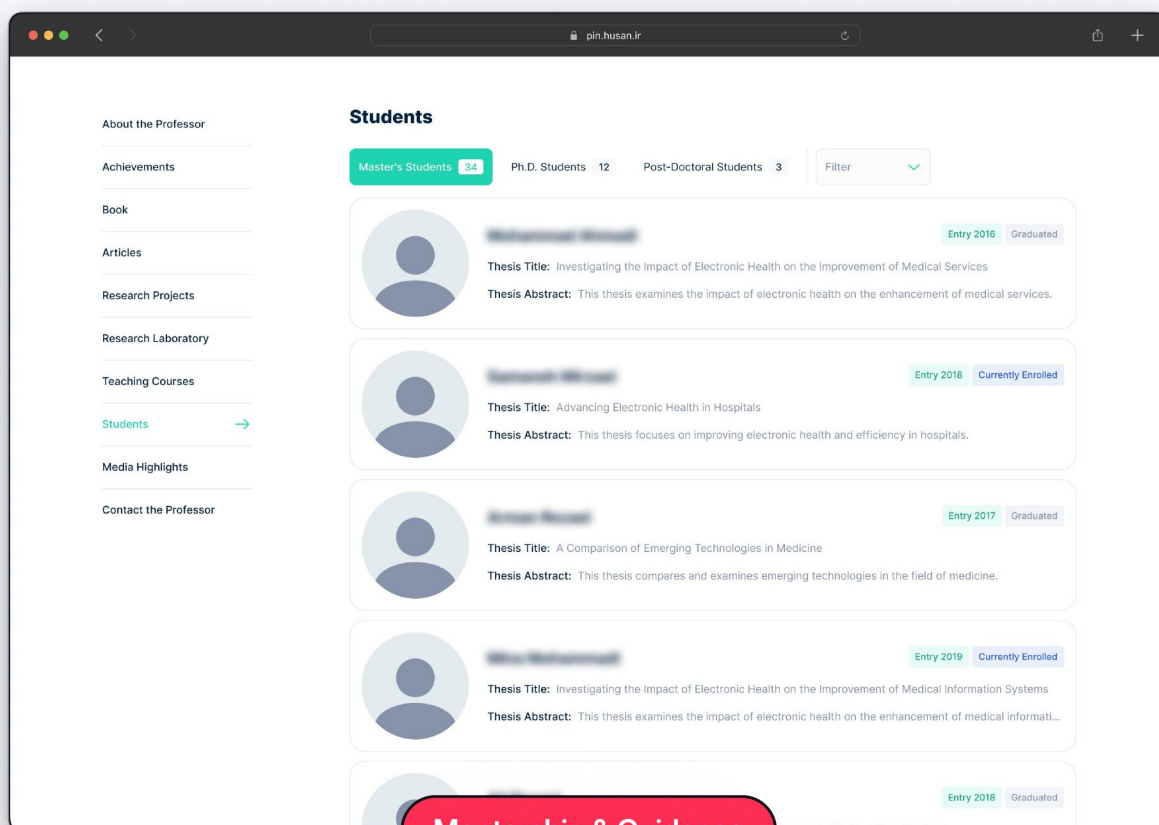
pin.husan.ir

About the Professor
Achievements
Book
Articles
Research Projects
Research Laboratory
Teaching Courses
Students
Media Highlights
Contact the Professor

Students

Master's Students 34
Ph.D. Students 12
Post-Doctoral Students 3
Filter

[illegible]
Entry 2016 Graduated
Thesis Title: Investigating the Impact of Electronic Health on the Improvement of Medical Services
Thesis Abstract: This thesis examines the impact of electronic health on the enhancement of medical services.

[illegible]
Entry 2018 Currently Enrolled
Thesis Title: Advancing Electronic Health in Hospitals
Thesis Abstract: This thesis focuses on improving electronic health and efficiency in hospitals.

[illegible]
Entry 2017 Graduated
Thesis Title: A Comparison of Emerging Technologies in Medicine
Thesis Abstract: This thesis compares and examines emerging technologies in the field of medicine.

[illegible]
Entry 2019 Currently Enrolled
Thesis Title: Investigating the Impact of Electronic Health on the Improvement of Medical Information Systems
Thesis Abstract: This thesis examines the impact of electronic health on the enhancement of medical informati...

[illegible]
Entry 2018 Graduated

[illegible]